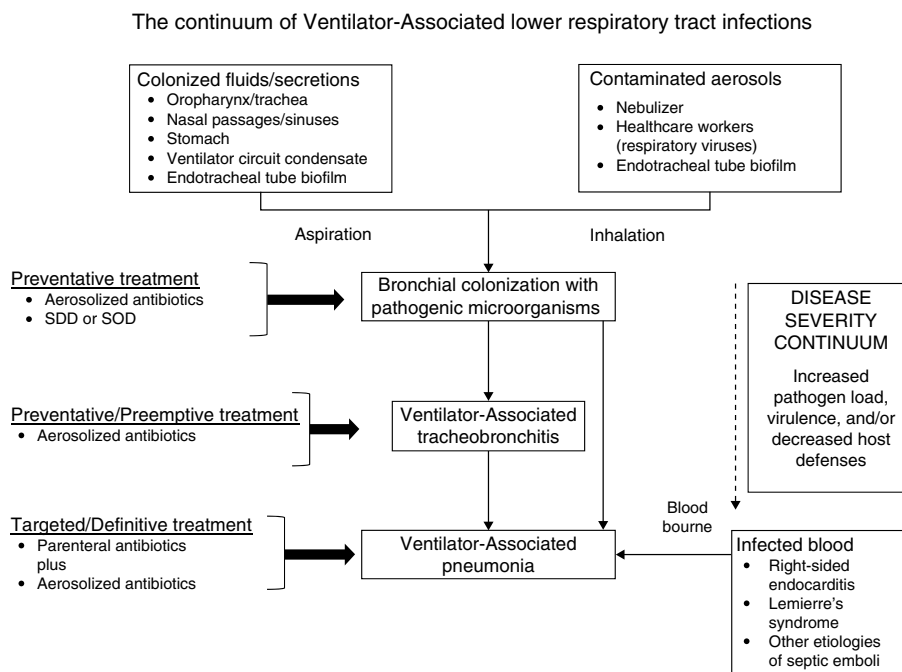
The continuum of Ventilator-Associated lower respiratory tract infections

Colonized fluids/secretions
- Oropharynx/trachea
- Nasal passages/sinuses
- Stomach
- Ventilator circuit condensate
- Endotracheal tube biofilm

Contaminated aerosols
- Nebulizer
- Healthcare workers (respiratory viruses)
- Endotracheal tube biofilm

Aspiration

Inhalation

Preventative treatment
- Aerosolized antibiotics
- SDD or SOD

Bronchial colonization with pathogenic microorganisms

DISEASE SEVERITY CONTINUUM

Increased pathogen load, virulence, and/or decreased host defenses

Preventative/Preemptive treatment
- Aerosolized antibiotics

Ventilator-Associated tracheobronchitis

Targeted/Definitive treatment
- Parenteral antibiotics plus
- Aerosolized antibiotics

Ventilator-Associated pneumonia

Blood bourne

Infected blood
- Right-sided endocarditis
- Lemierre's syndrome
- Other etiologies of septic emboli